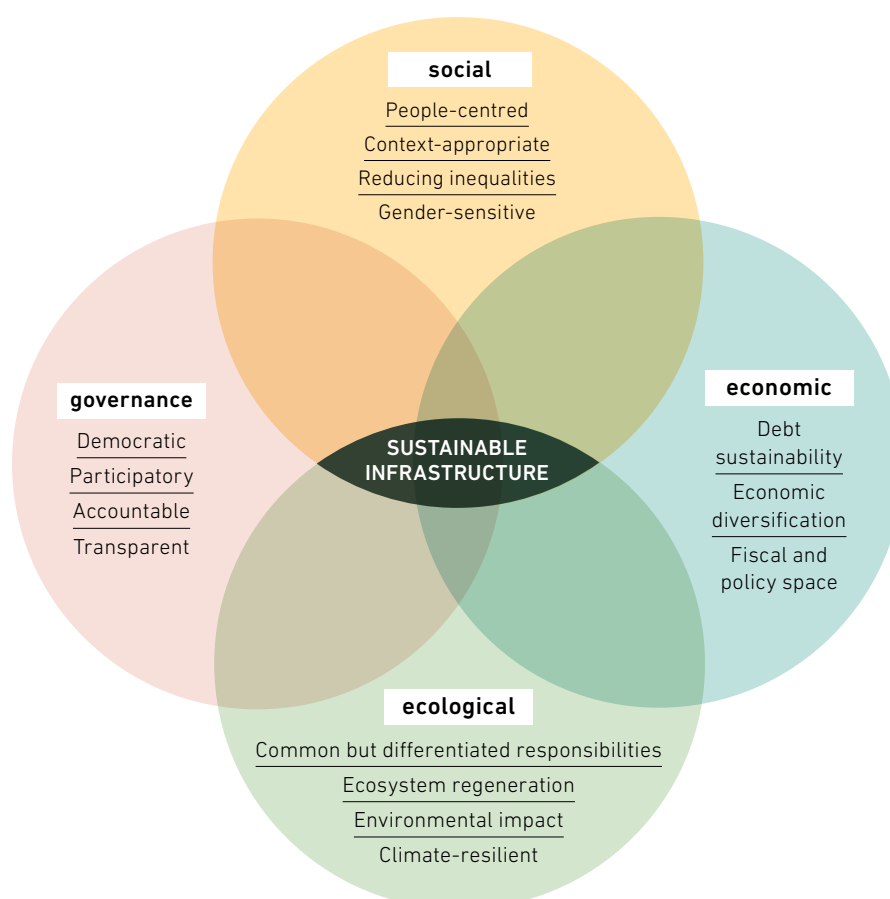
social

People-centred

Context-appropriate

Reducing inequalities

Gender-sensitive

governance

Democratic

Participatory

Accountable

Transparent

SUSTAINABLE INFRASTRUCTURE

economic

Debt sustainability

Economic diversification

Fiscal and policy space

ecological

Common but differentiated responsibilities

Ecosystem regeneration

Environmental impact

Climate-resilient